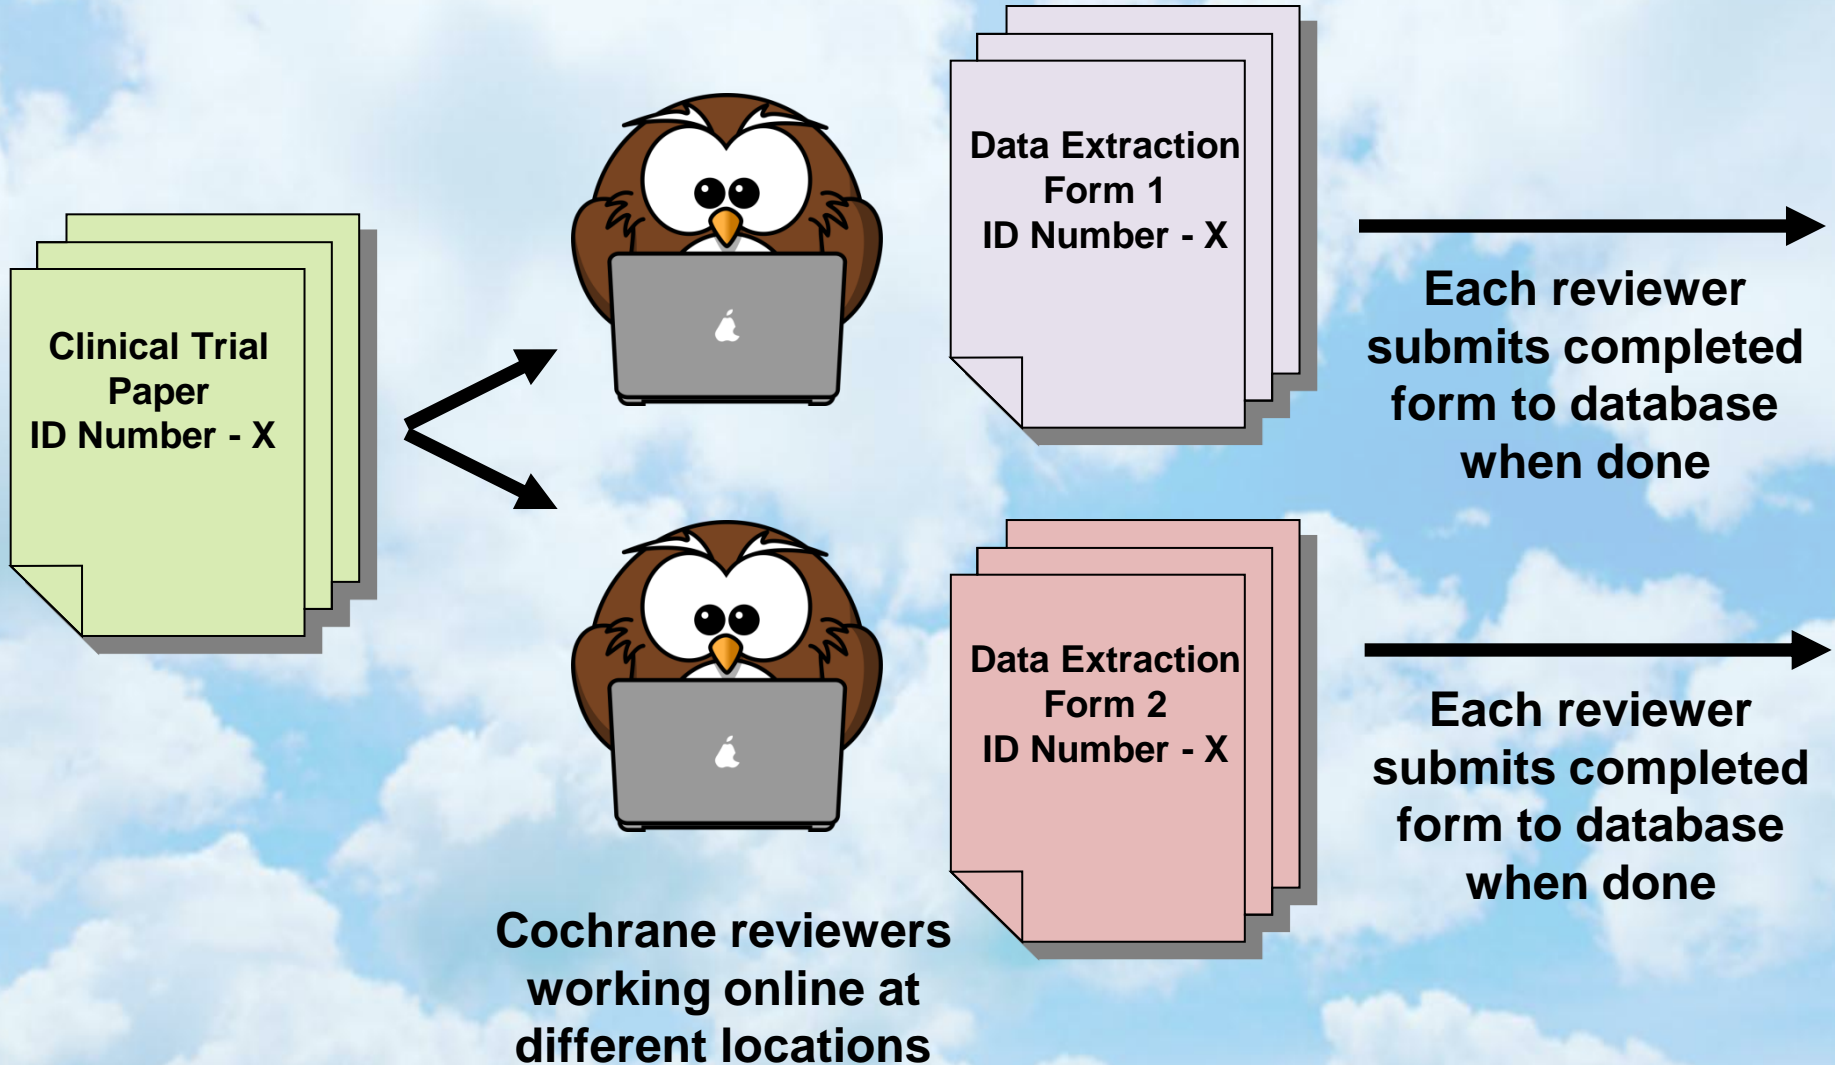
Clinical Trial Paper
ID Number - X

Data Extraction Form 1
ID Number - X

Each reviewer submits completed form to database when done

Data Extraction Form 2
ID Number - X

Each reviewer submits completed form to database when done

Cochrane reviewers working online at different locations